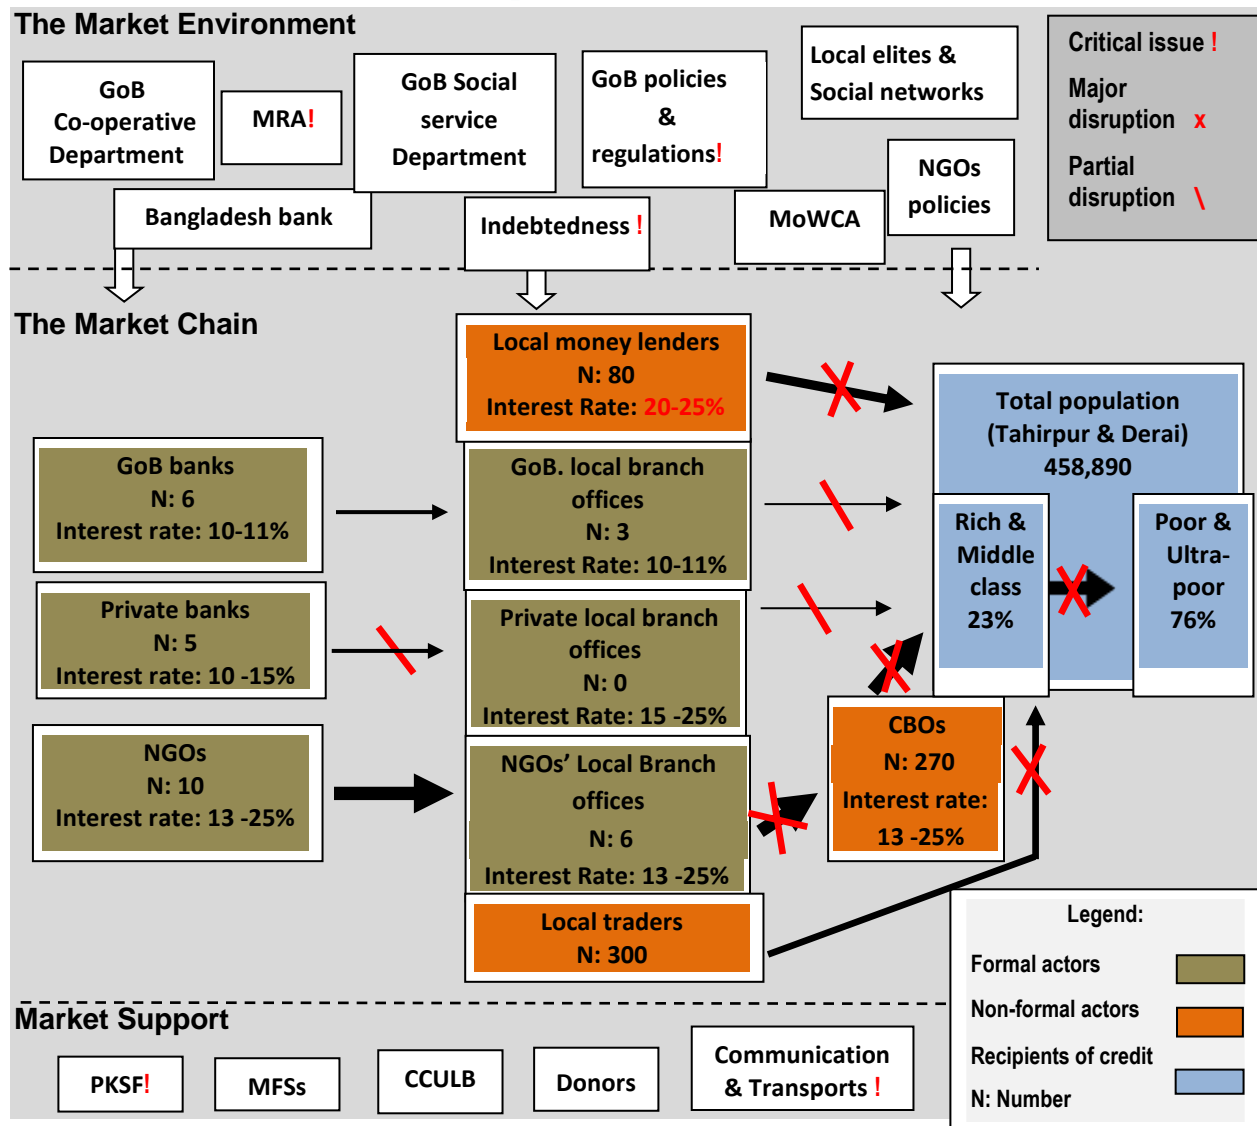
The Market Environment

GoB Co-operative Department

MRA!

GoB Social service Department

GoB policies & regulations!

Local elites & Social networks

Critical issue !
Major disruption x
Partial disruption \

Bangladesh bank

Indebtedness !

MoWCA

NGOs policies

The Market Chain

Local money lenders
N: 80
Interest Rate: 20-25%

Total population (Tahirpur & Derai) 458,890

GoB banks
N: 6
Interest rate: 10-11%

GoB. local branch offices
N: 3
Interest Rate: 10-11%

Rich & Middle class 23%

Poor & Ultra-poor 76%

Private banks
N: 5
Interest rate: 10 -15%

Private local branch offices
N: 0
Interest Rate: 15 -25%

NGOs
N: 10
Interest rate: 13 -25%

NGOs' Local Branch offices
N: 6
Interest Rate: 13 -25%

CBOs
N: 270
Interest rate: 13 -25%

Local traders
N: 300

Legend:
Formal actors
Non-formal actors
Recipients of credit
N: Number

Market Support

PKSF!

MFSs

CCULB

Donors

Communication & Transports !